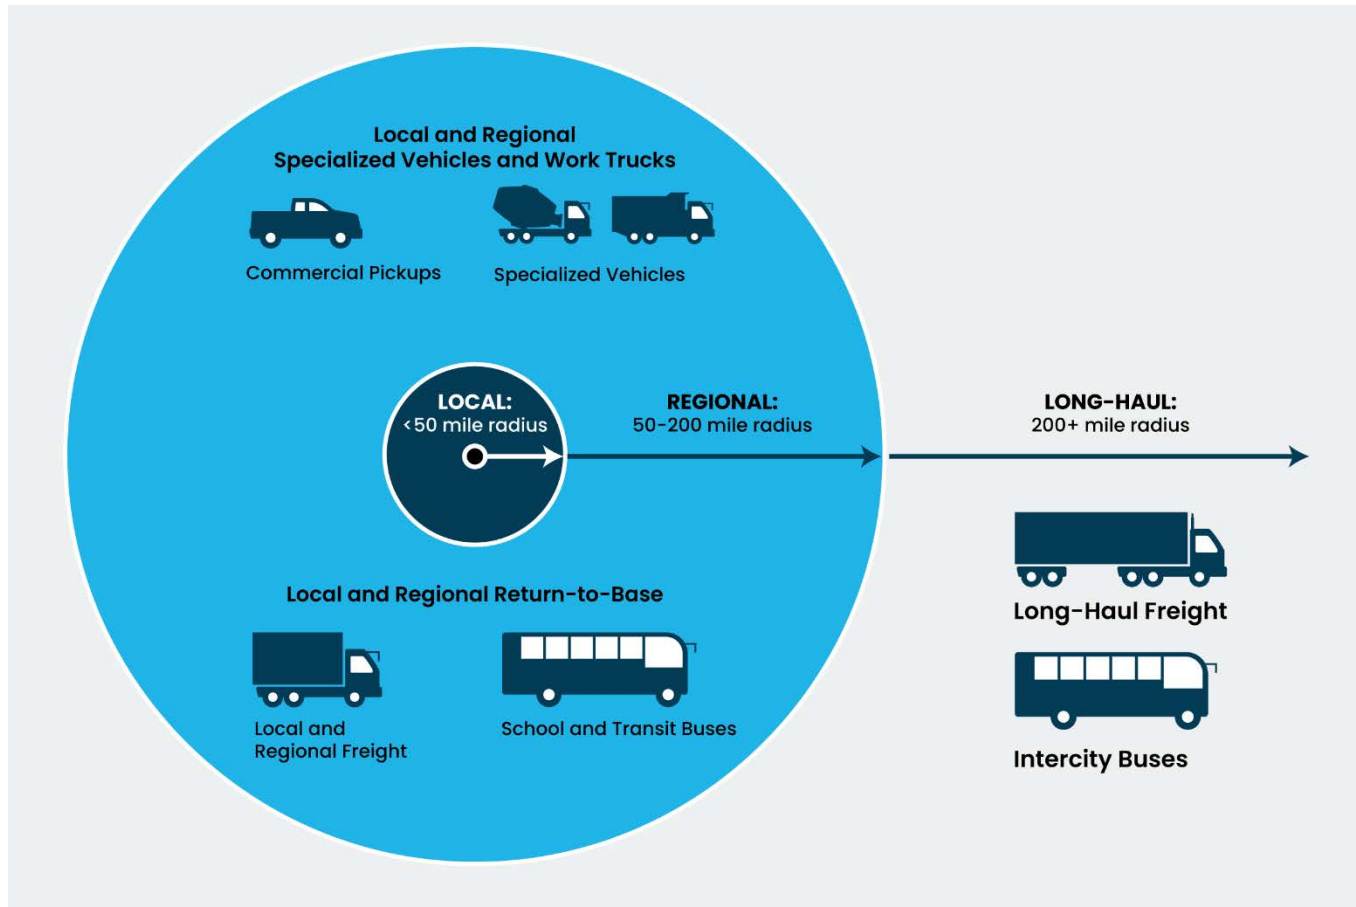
Local and Regional
Specialized Vehicles and Work Trucks

Commercial Pickups

Specialized Vehicles

LOCAL:
<50 mile radius

REGIONAL:
50-200 mile radius

LONG-HAUL:
200+ mile radius

Local and Regional Return-to-Base

Local and
Regional Freight

School and Transit Buses

Long-Haul Freight

Intercity Buses